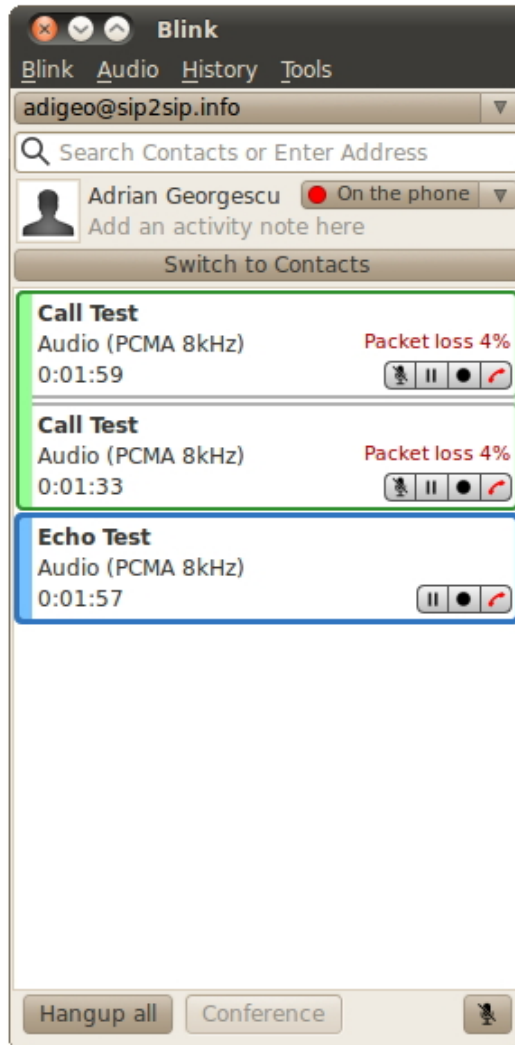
Blink

Blink Audio History Tools

adigeo@sip2sip.info

Search Contacts or Enter Address

Adrian Georgescu On the phone

Add an activity note here

Switch to Contacts

Call Test
Audio (PCMA 8kHz) Packet loss 4%
0:01:59

Call Test
Audio (PCMA 8kHz) Packet loss 4%
0:01:33

Echo Test
Audio (PCMA 8kHz)
0:01:57

Hangup all Conference